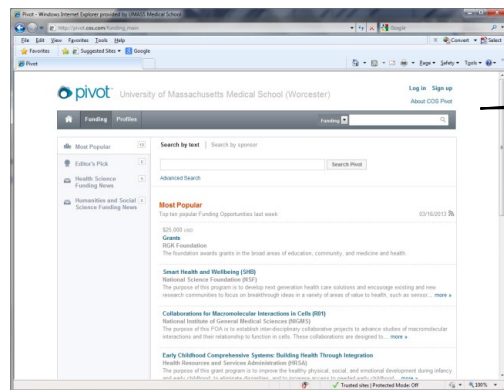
Pivot - Windows Internet Explorer provided by UMASS Medical School

http://pivot.cos.com/funding_main

Google

File Edit View Favorites Tools Help

Convert Select

Favorites Suggested Sites Google

Pivot

Page Safety Tools

pivot University of Massachusetts Medical School (Worcester)

Log in Sign up

About COS Pivot

Funding Profiles

Funding

Most Popular

Editor's Pick

Health Science Funding News

Humanities and Social Science Funding News

Search by text | Search by sponsor

Search Pivot

Advanced Search

Most Popular

Top ten popular Funding Opportunities last week

03/16/2013

$25,000 USD

Grants

RGK Foundation

The foundation awards grants in the broad areas of education, community, and medicine and health.

Smart Health and Wellbeing (SHB)

National Science Foundation (NSF)

The purpose of this program is to develop next generation health care solutions and encourage existing and new research communities to focus on breakthrough ideas in a variety of areas of value to health, such as sensor... more »

Collaborations for Macromolecular Interactions in Cells (R01)

National Institute of General Medical Sciences (NIGMS)

The purpose of this FOA is to establish inter-disciplinary collaborative projects to advance studies of macromolecular interactions and their relationship to function in cells. These collaborations are designed to... more »

Early Childhood Comprehensive Systems: Building Health Through Integration

Health Resources and Services Administration (HRSA)

The purpose of this grant program is to improve the physical, social, and emotional development during infancy and early childhood, to eliminate disparities, and to improve access to needed early childhood... more »

Trusted sites | Protected Mode: Off

100%